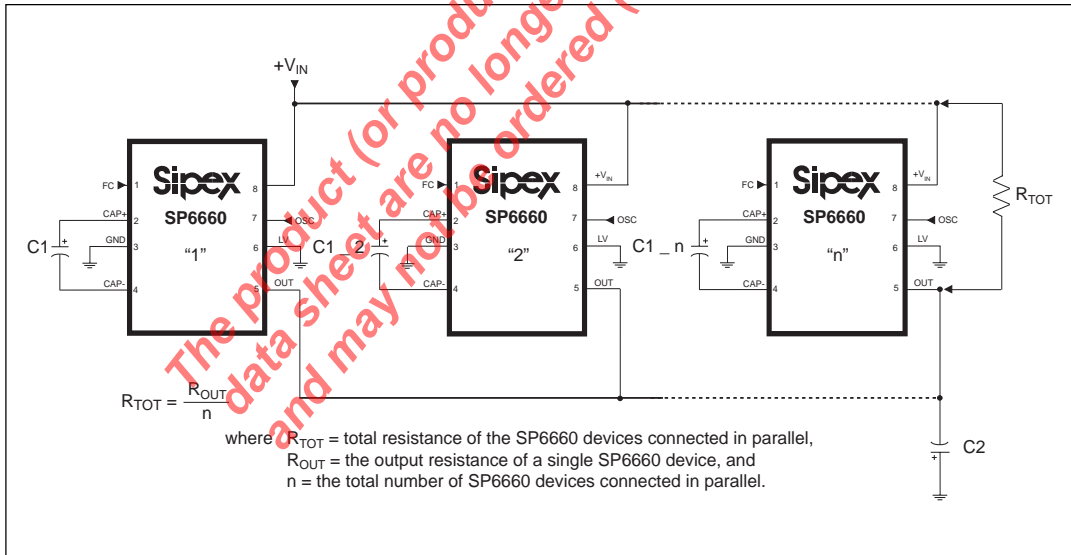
The product (or products) in this data sheet are no longer and may not be ordered

$+V_{IN}$

Sipex SP6660 "1"
FC 1
CAP+ 2
GND 3
CAP- 4
8
7 OSC
6 LV
5 OUT

C1

C1 _ 2

Sipex SP6660 "2"
FC 1
CAP+ 2
GND 3
CAP- 4
8 $+V_{IN}$
7 OSC
6 LV
5 OUT

C1 _ n

Sipex SP6660 "n"
FC 1
CAP+ 2
GND 3
CAP- 4
8 $+V_{IN}$
7 OSC
6 LV
5 OUT

$R_{TOT}$

$R_{TOT} = \frac{R_{OUT}}{n}$

where $R_{TOT}$ = total resistance of the SP6660 devices connected in parallel, $R_{OUT}$ = the output resistance of a single SP6660 device, and n = the total number of SP6660 devices connected in parallel.

C2